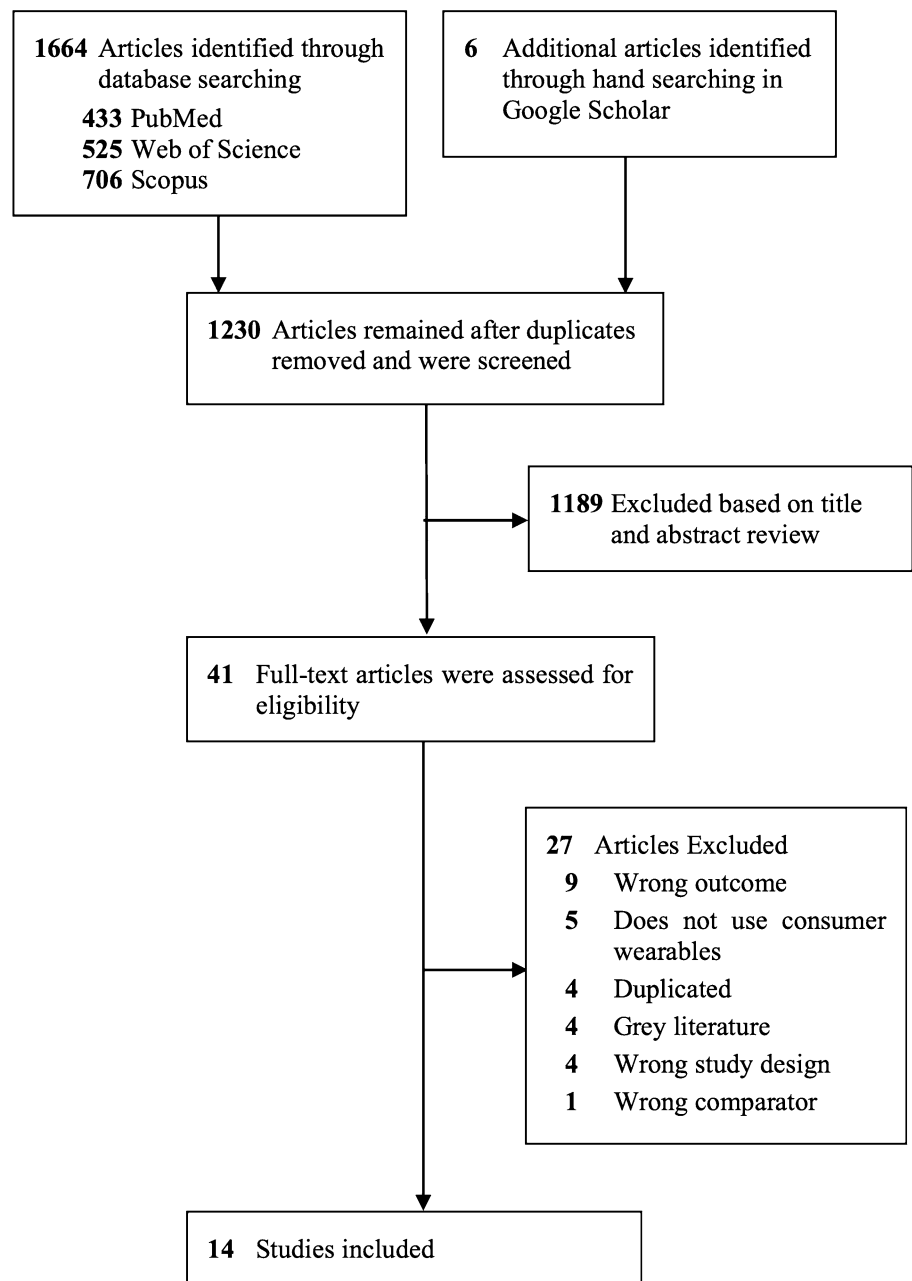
1664 Articles identified through database searching
433 PubMed
525 Web of Science
706 Scopus

6 Additional articles identified through hand searching in Google Scholar

1230 Articles remained after duplicates removed and were screened

1189 Excluded based on title and abstract review

41 Full-text articles were assessed for eligibility

27 Articles Excluded
9 Wrong outcome
5 Does not use consumer wearables
4 Duplicated
4 Grey literature
4 Wrong study design
1 Wrong comparator

14 Studies included